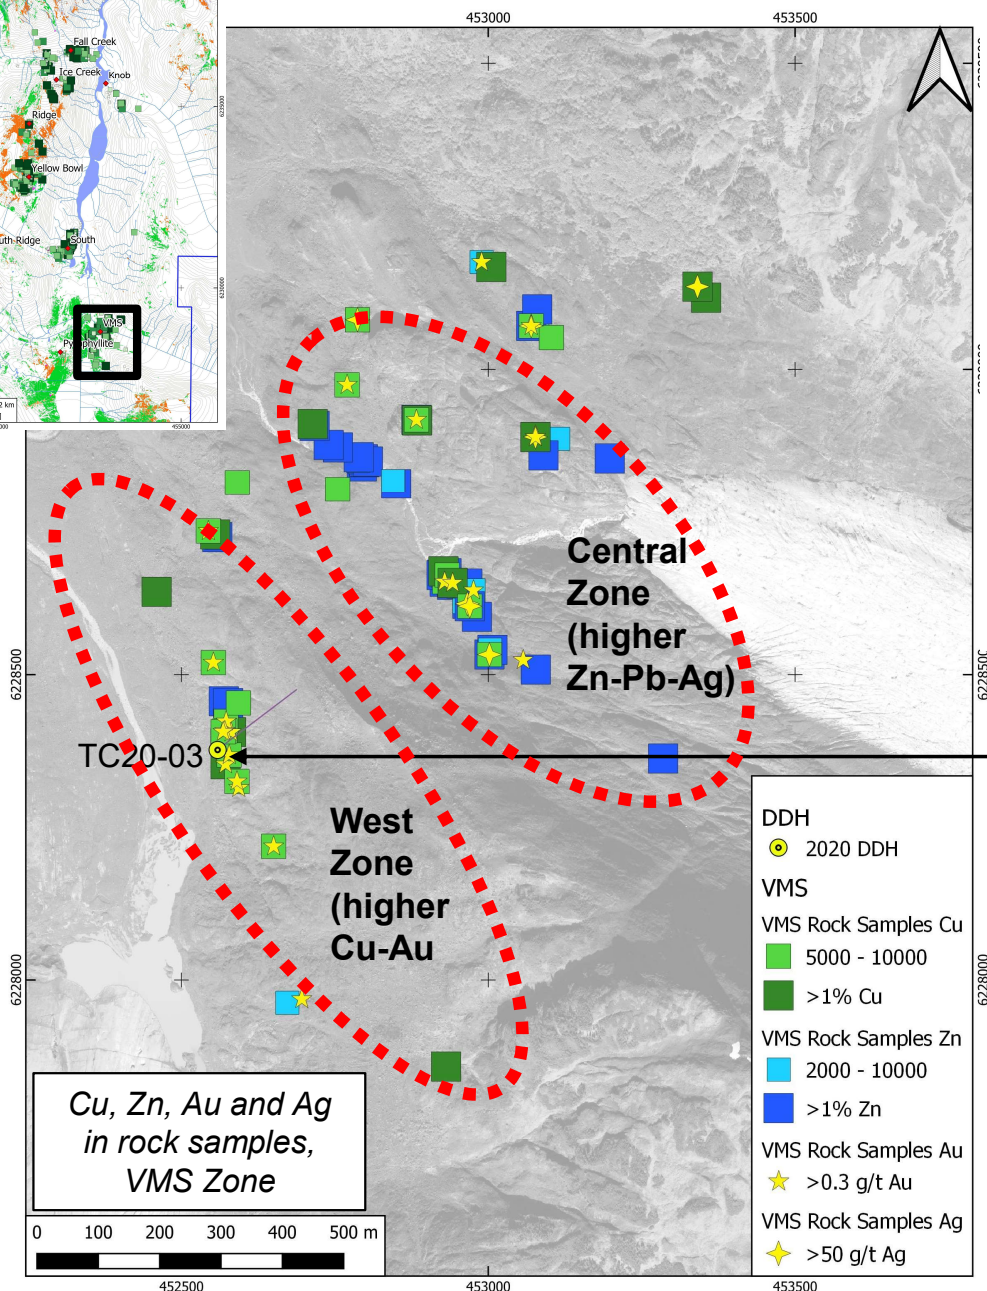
453000
453500
Fall Creek
Ice Creek
Knob
Ridge
Yellow Bowl
uth Ridge
South
VMS
Pyrophyllite
Central Zone (higher Zn-Pb-Ag)
6228500
6228500
TC20-03
West Zone (higher Cu-Au
6228000
6228000
DDH
2020 DDH
VMS
VMS Rock Samples Cu
5000 - 10000
>1% Cu
VMS Rock Samples Zn
2000 - 10000
>1% Zn
VMS Rock Samples Au
>0.3 g/t Au
VMS Rock Samples Ag
>50 g/t Ag
Cu, Zn, Au and Ag in rock samples, VMS Zone
0 100 200 300 400 500 m
452500
453000
453500